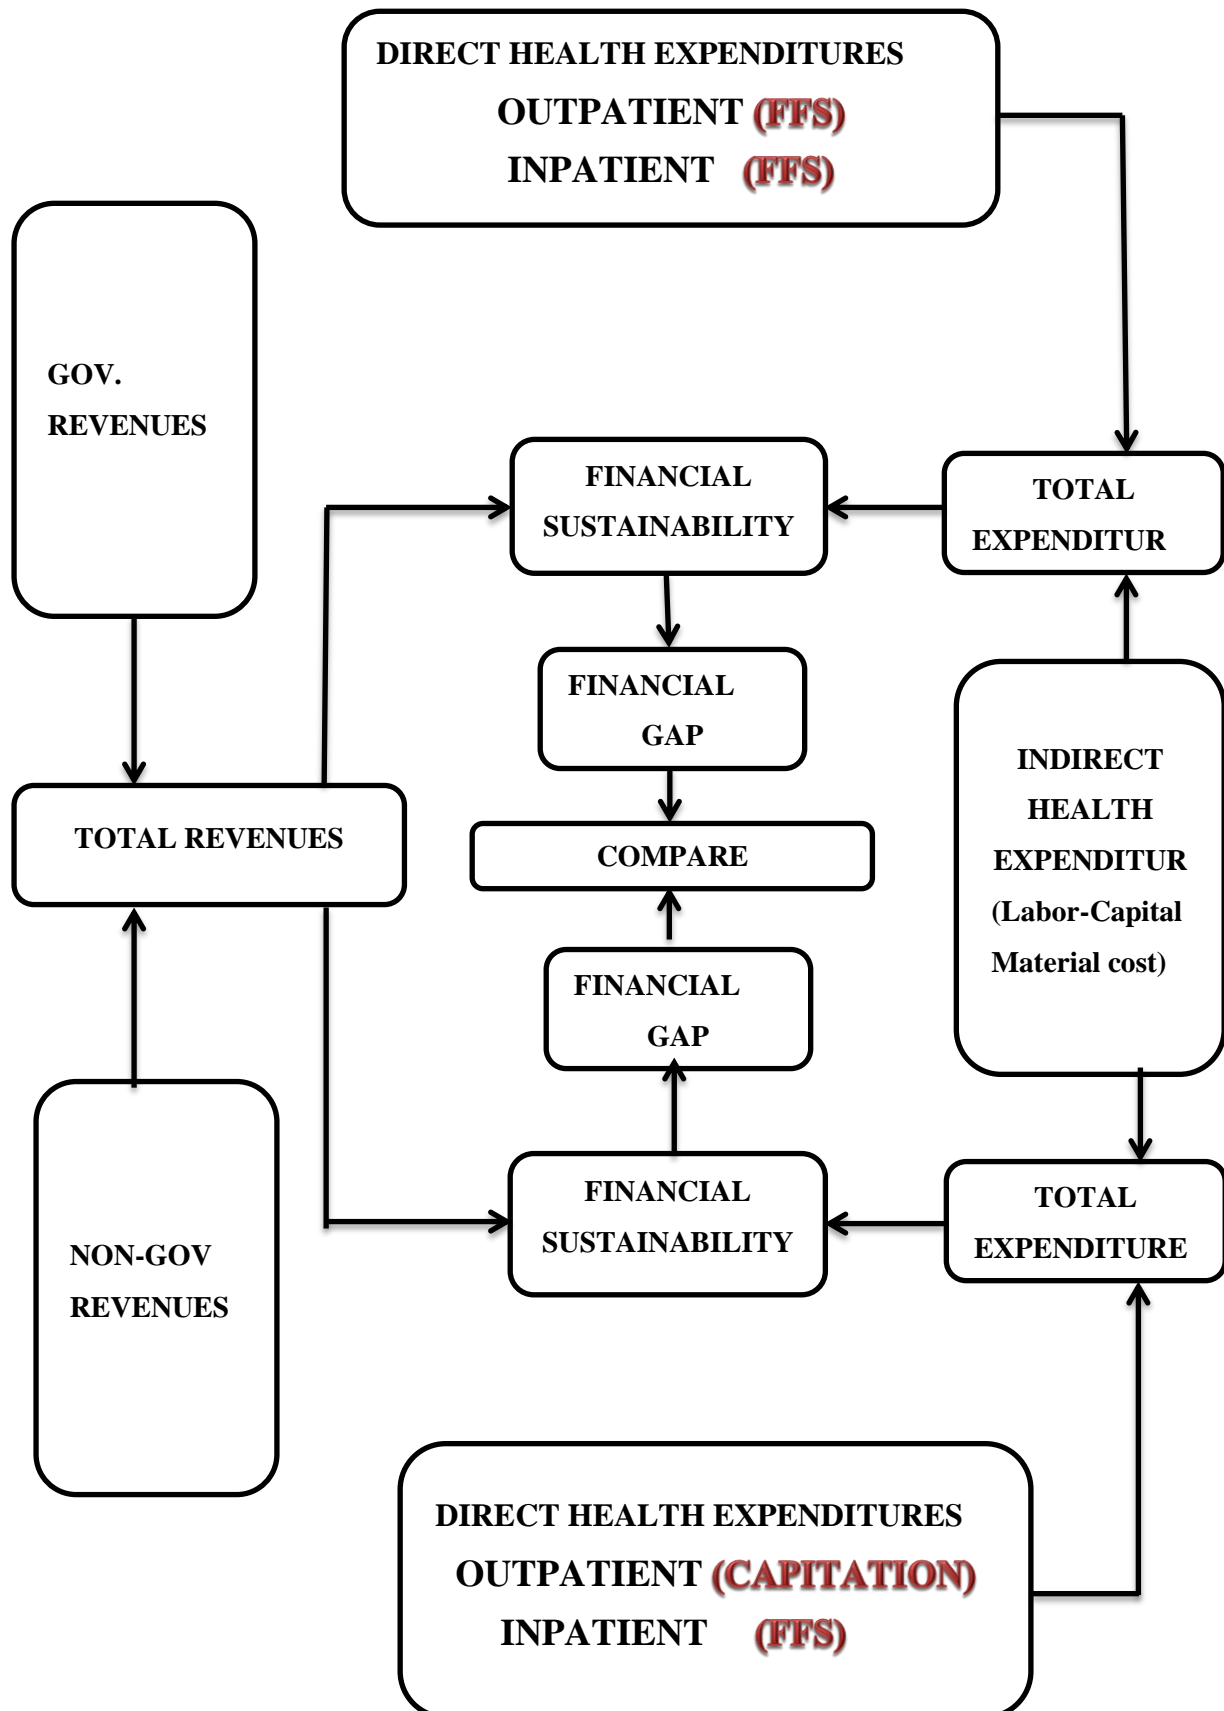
DIRECT HEALTH EXPENDITURES
OUTPATIENT (FFS)
INPATIENT (FFS)

GOV. REVENUES

FINANCIAL SUSTAINABILITY

TOTAL EXPENDITUR

FINANCIAL GAP

TOTAL REVENUES

COMPARE

INDIRECT HEALTH EXPENDITUR (Labor-Capital Material cost)

FINANCIAL GAP

FINANCIAL SUSTAINABILITY

TOTAL EXPENDITURE

NON-GOV REVENUES

DIRECT HEALTH EXPENDITURES
OUTPATIENT (CAPITATION)
INPATIENT (FFS)